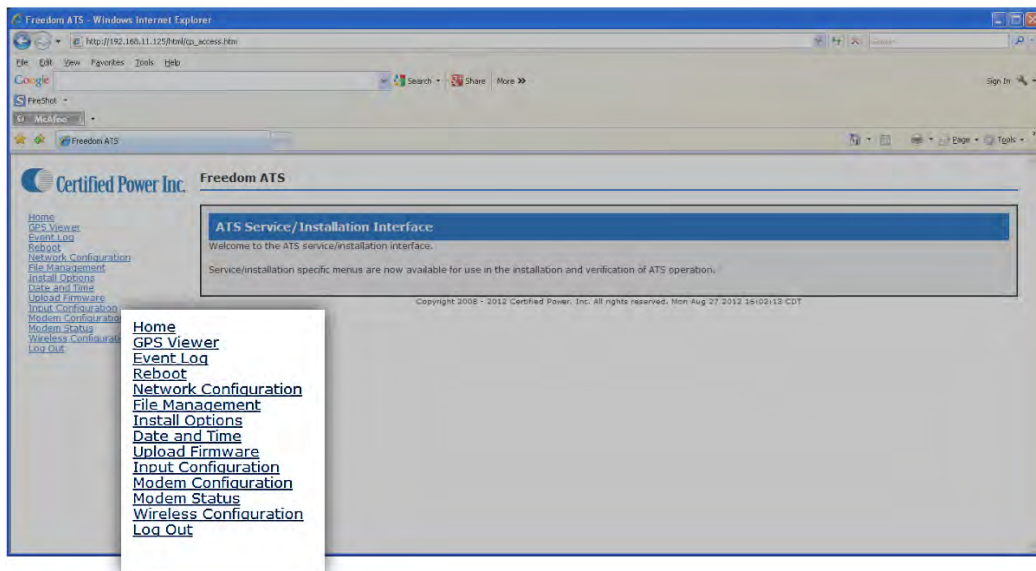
Freedom ATS - Windows Internet Explorer

http://192.168.11.125/html/cp_access.htm

File Edit View Favorites Tools Help

Google

Search · Share More »

Sign In

FireShot

McAfee

Freedom ATS

Page · Tools ·

Certified Power Inc.

Freedom ATS

Home
GPS Viewer
Event Log
Reboot
Network Configuration
File Management
Install Options
Date and Time
Upload Firmware
Input Configuration
Modem Configuration
Modem Status
Wireless Configuration
Log Out

ATS Service/Installation Interface

Welcome to the ATS service/installation interface.

Service/installation specific menus are now available for use in the installation and verification of ATS operation.

Copyright 2008 - 2012 Certified Power, Inc. All rights reserved. Mon Aug 27 2012 16:02:13 CDT

Home
GPS Viewer
Event Log
Reboot
Network Configuration
File Management
Install Options
Date and Time
Upload Firmware
Input Configuration
Modem Configuration
Modem Status
Wireless Configuration
Log Out